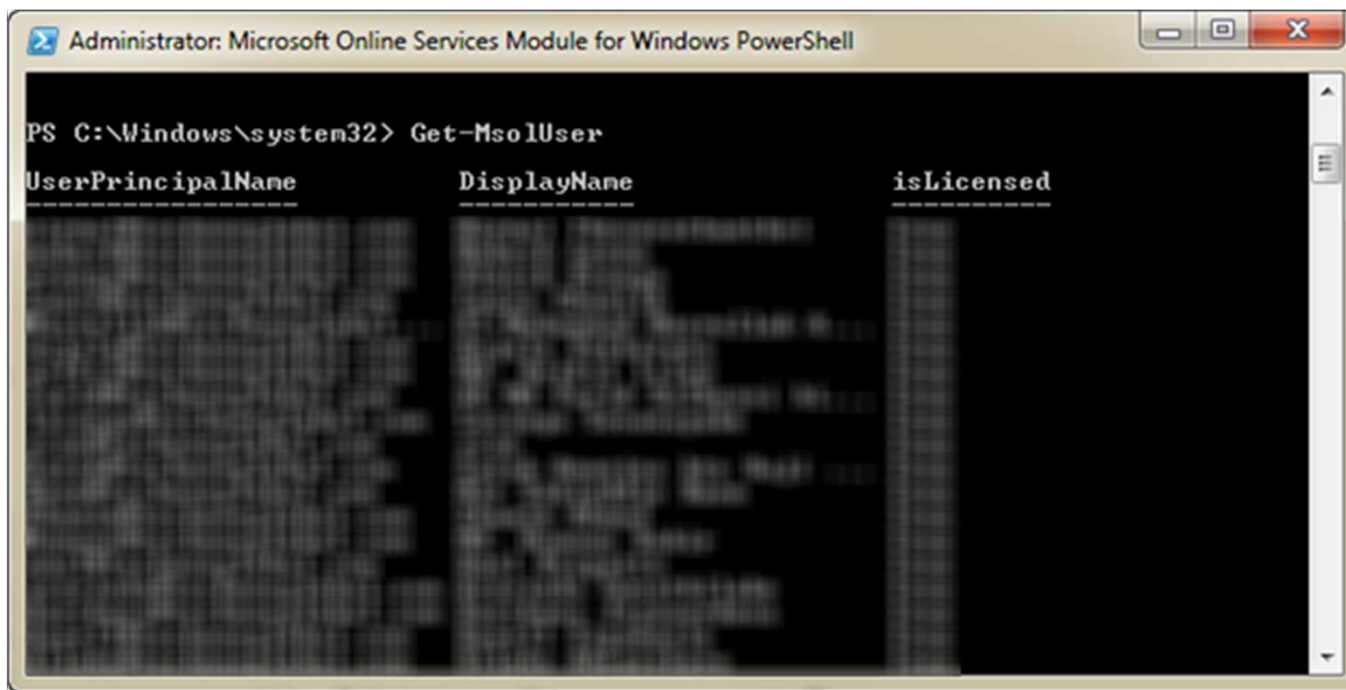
Administrator: Microsoft Online Services Module for Windows PowerShell

PS C:\Windows\system32> Get-MsolUser

UserPrincipalName    DisplayName    isLicensed
-----------------    -----------    ----------
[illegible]